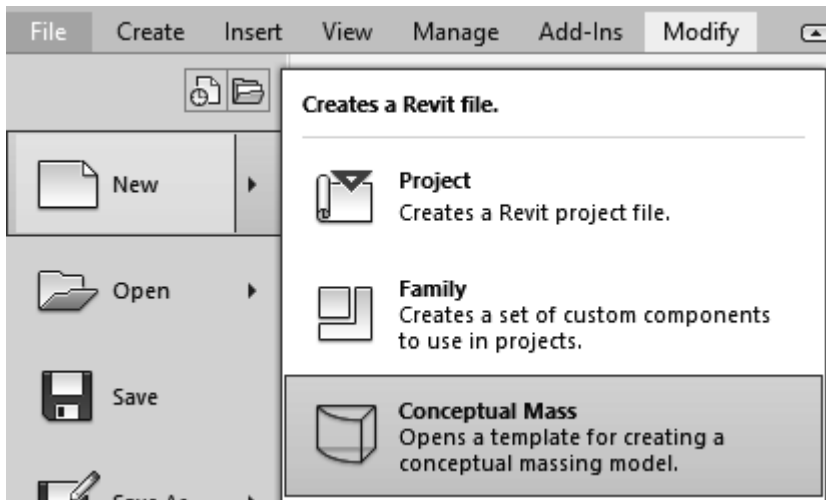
File Create Insert View Manage Add-Ins Modify

Creates a Revit file.

New

Project
Creates a Revit project file.

Open

Family
Creates a set of custom components to use in projects.

Save

Conceptual Mass
Opens a template for creating a conceptual massing model.

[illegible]